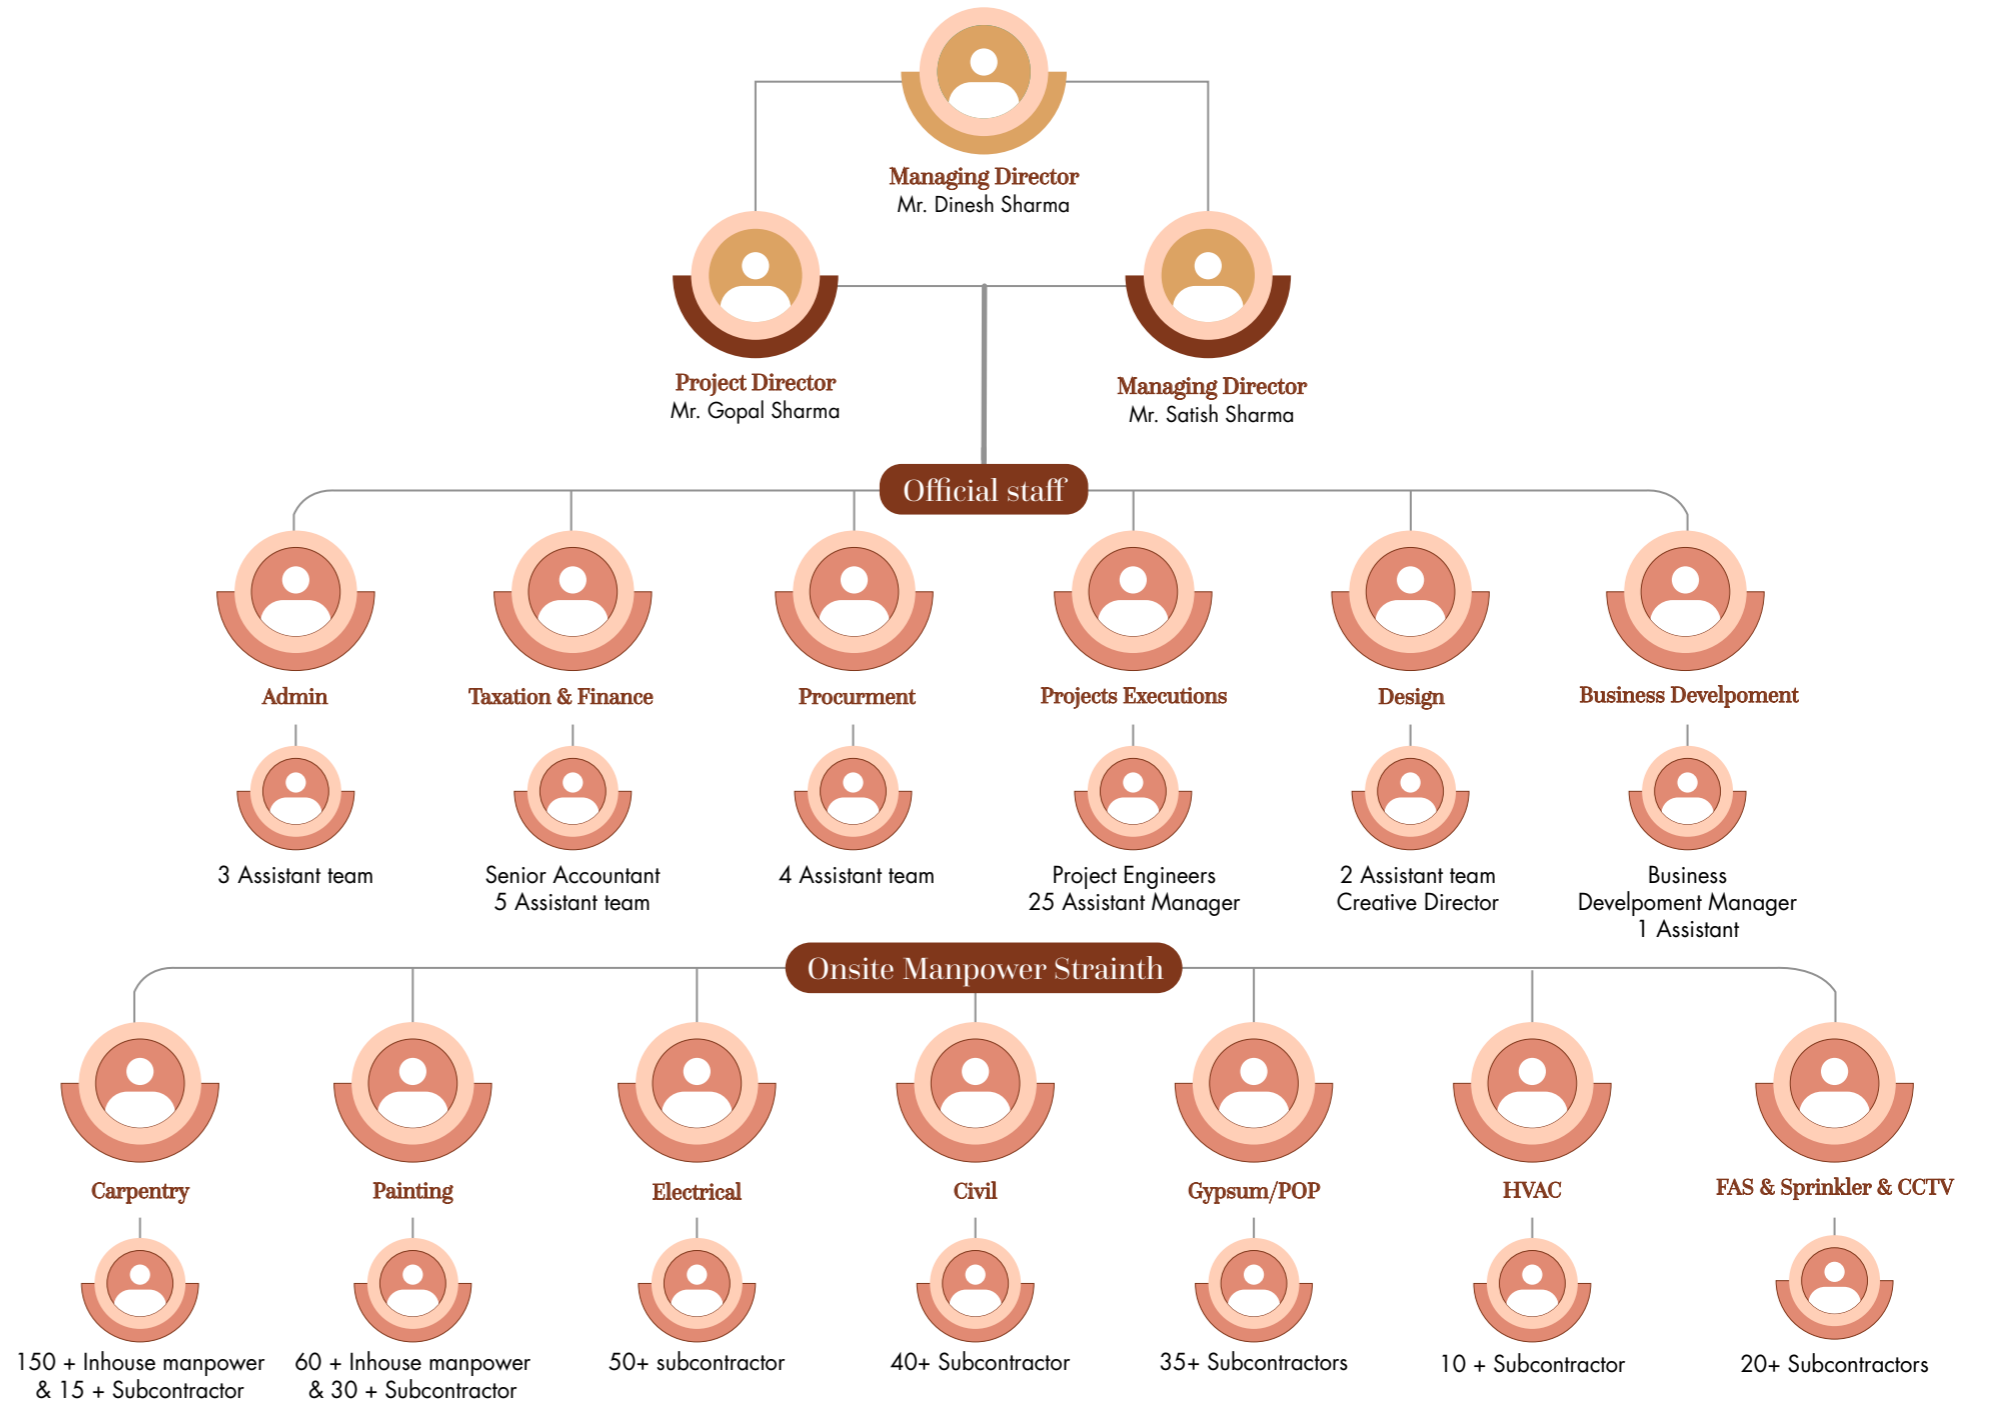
Managing Director
Mr. Dinesh Sharma

Project Director
Mr. Gopal Sharma

Managing Director
Mr. Satish Sharma

Official staff

Admin
3 Assistant team

Taxation & Finance
Senior Accountant
5 Assistant team

Procurment
4 Assistant team

Projects Executions
Project Engineers
25 Assistant Manager

Design
2 Assistant team
Creative Director

Business Develpoment
Business Develpoment Manager
1 Assistant

Onsite Manpower Strainth

Carpentry
150 + Inhouse manpower & 15 + Subcontractor

Painting
60 + Inhouse manpower & 30 + Subcontractor

Electrical
50+ subcontractor

Civil
40+ Subcontractor

Gypsum/POP
35+ Subcontractors

HVAC
10 + Subcontractor

FAS & Sprinkler & CCTV
20+ Subcontractors